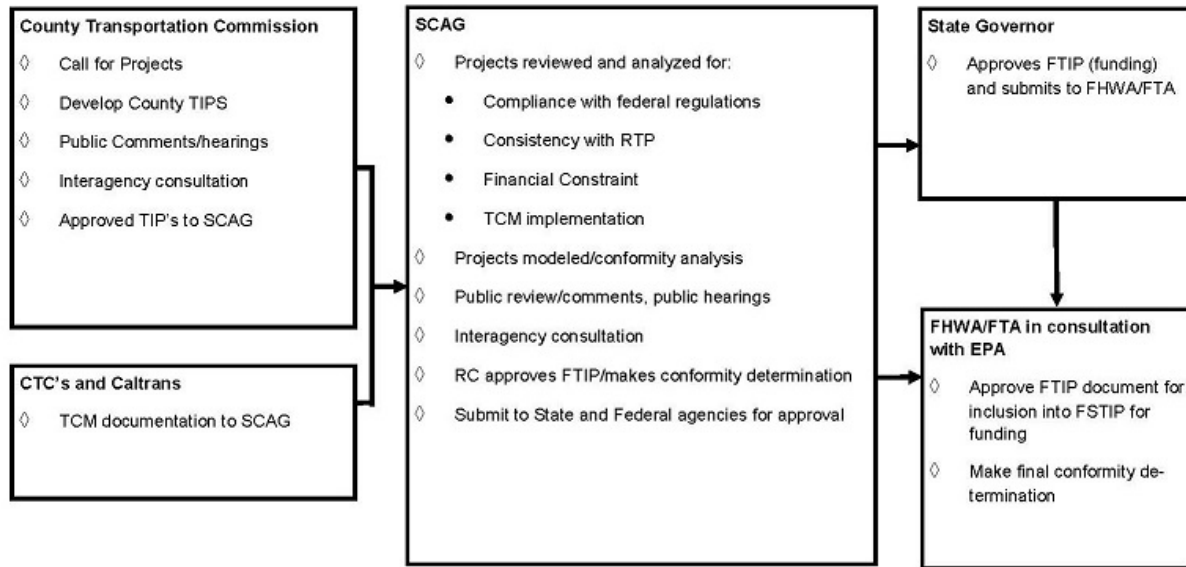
County Transportation Commission

◊ Call for Projects

◊ Develop County TIPS

◊ Public Comments/hearings

◊ Interagency consultation

◊ Approved TIP's to SCAG

CTC's and Caltrans

◊ TCM documentation to SCAG

SCAG

◊ Projects reviewed and analyzed for:

• Compliance with federal regulations

• Consistency with RTP

• Financial Constraint

• TCM implementation

◊ Projects modeled/conformity analysis

◊ Public review/comments, public hearings

◊ Interagency consultation

◊ RC approves FTIP/makes conformity determination

◊ Submit to State and Federal agencies for approval

State Governor

◊ Approves FTIP (funding) and submits to FHWA/FTA

FHWA/FTA in consultation with EPA

◊ Approve FTIP document for inclusion into FSTIP for funding

◊ Make final conformity determination